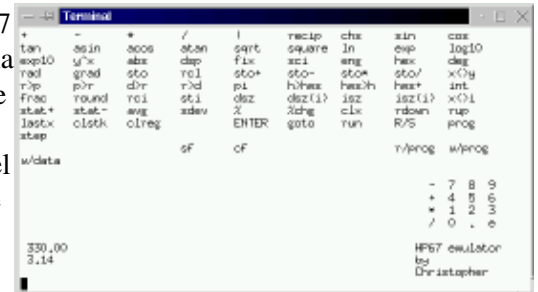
7
a
e
el

Terminal

| + | - | * | / | ! | recip | chs | sin | cos |
|---|---|---|---|---|---|---|---|---|
| tan | asin | acos | atan | sqrt | square | ln | exp | log10 |
| exp10 | y^x | abs | dsp | fix | sci | eng | hex | deg |
| rad | grad | sto | rcl | sto+ | sto- | sto* | sto/ | x<>y |
| r>p | p>r | d>r | r>d | pi | h>hms | hms>h | hms+ | int |
| frac | round | rci | sti | dsz | dsz(i) | isz | isz(i) | x<>i |
| stat+ | stat- | avg | sdev | % | %chg | clx | rdown | rup |
| lastx | clstk | clreg |  | ENTER | goto | run | R/S | prog |
| step |  |  |  |  |  |  |  |  |

sF cF r/prog w/prog

w/data

- 7 8 9
+ 4 5 6
* 1 2 3
/ 0 . e

330.00
3.14

HP67 emulator
by
Christopher